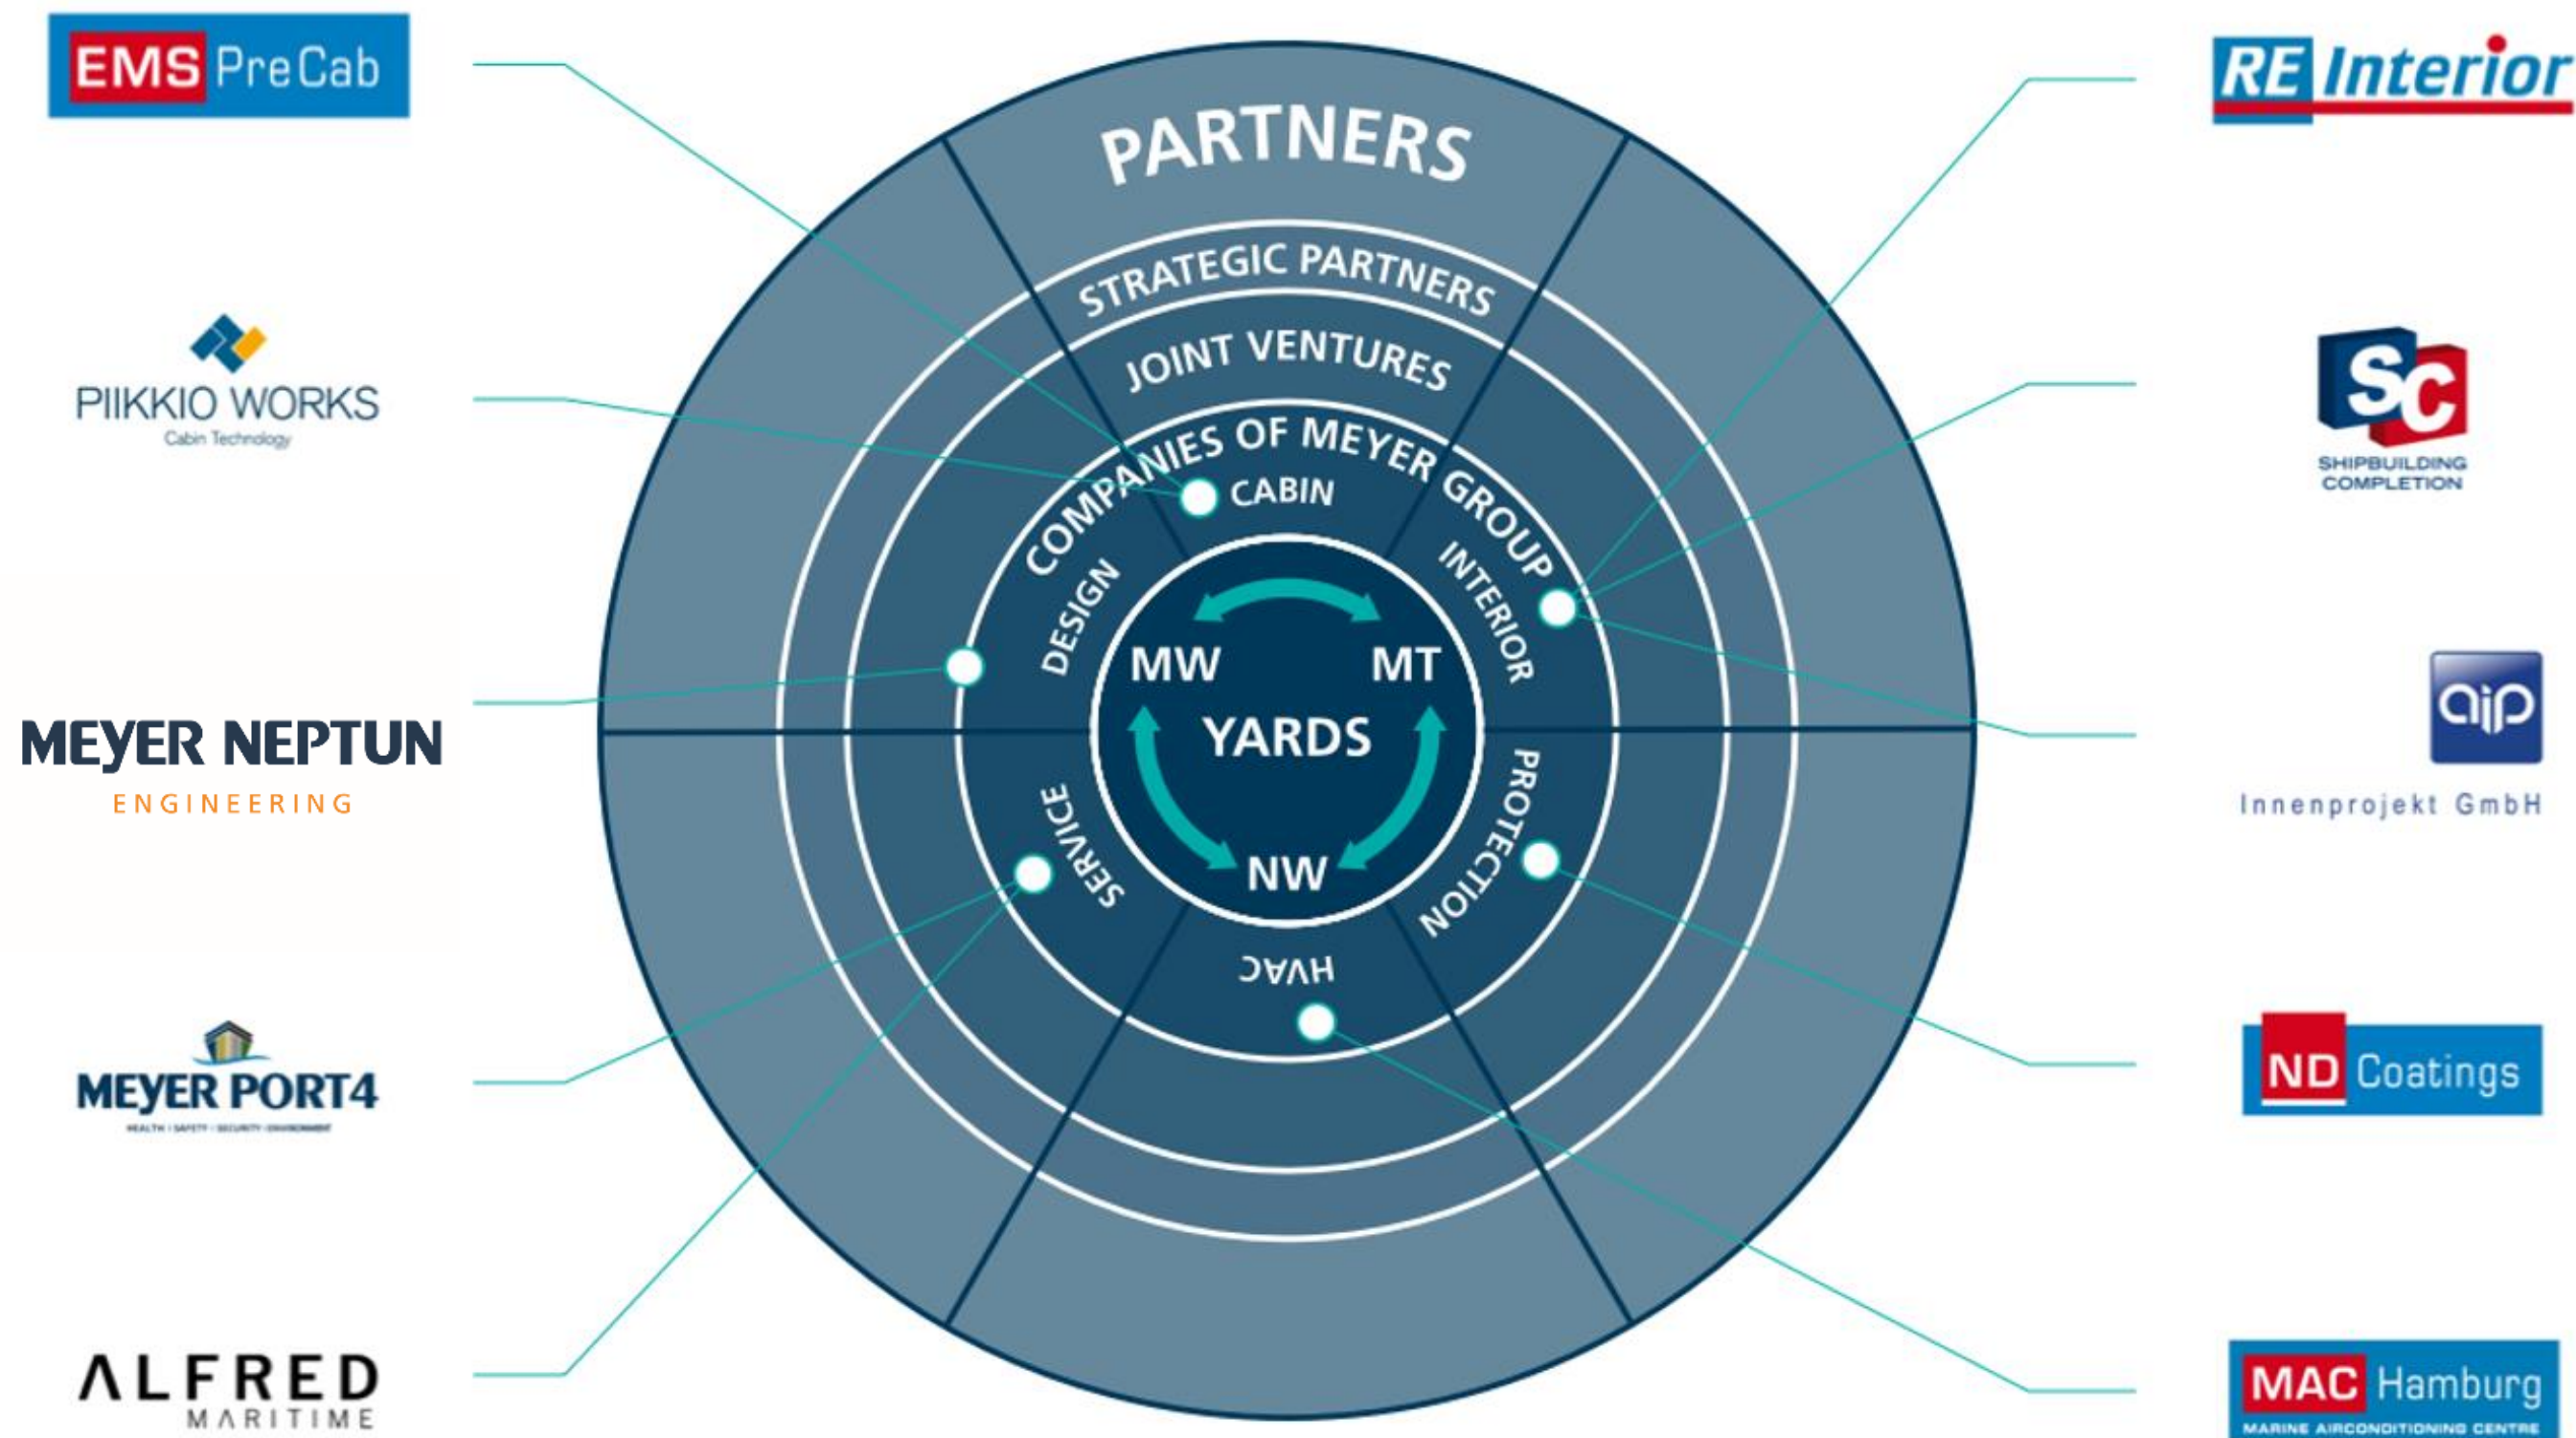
EMS PreCab

PIIKKIO WORKS
Cabin Technology

MEYER NEPTUN
ENGINEERING

MEYER PORT4
HEALTH · SAFETY · SECURITY · ENVIRONMENT

ALFRED
MARITIME

PARTNERS

STRATEGIC PARTNERS

JOINT VENTURES

COMPANIES OF MEYER GROUP

CABIN

DESIGN

INTERIOR

MW

MT

YARDS

NW

SERVICE

PROTECTION

HVAC

RE Interior

SC
SHIPBUILDING COMPLETION

aip
Innenprojekt GmbH

ND Coatings

MAC Hamburg
MARINE AIRCONDITIONING CENTRE